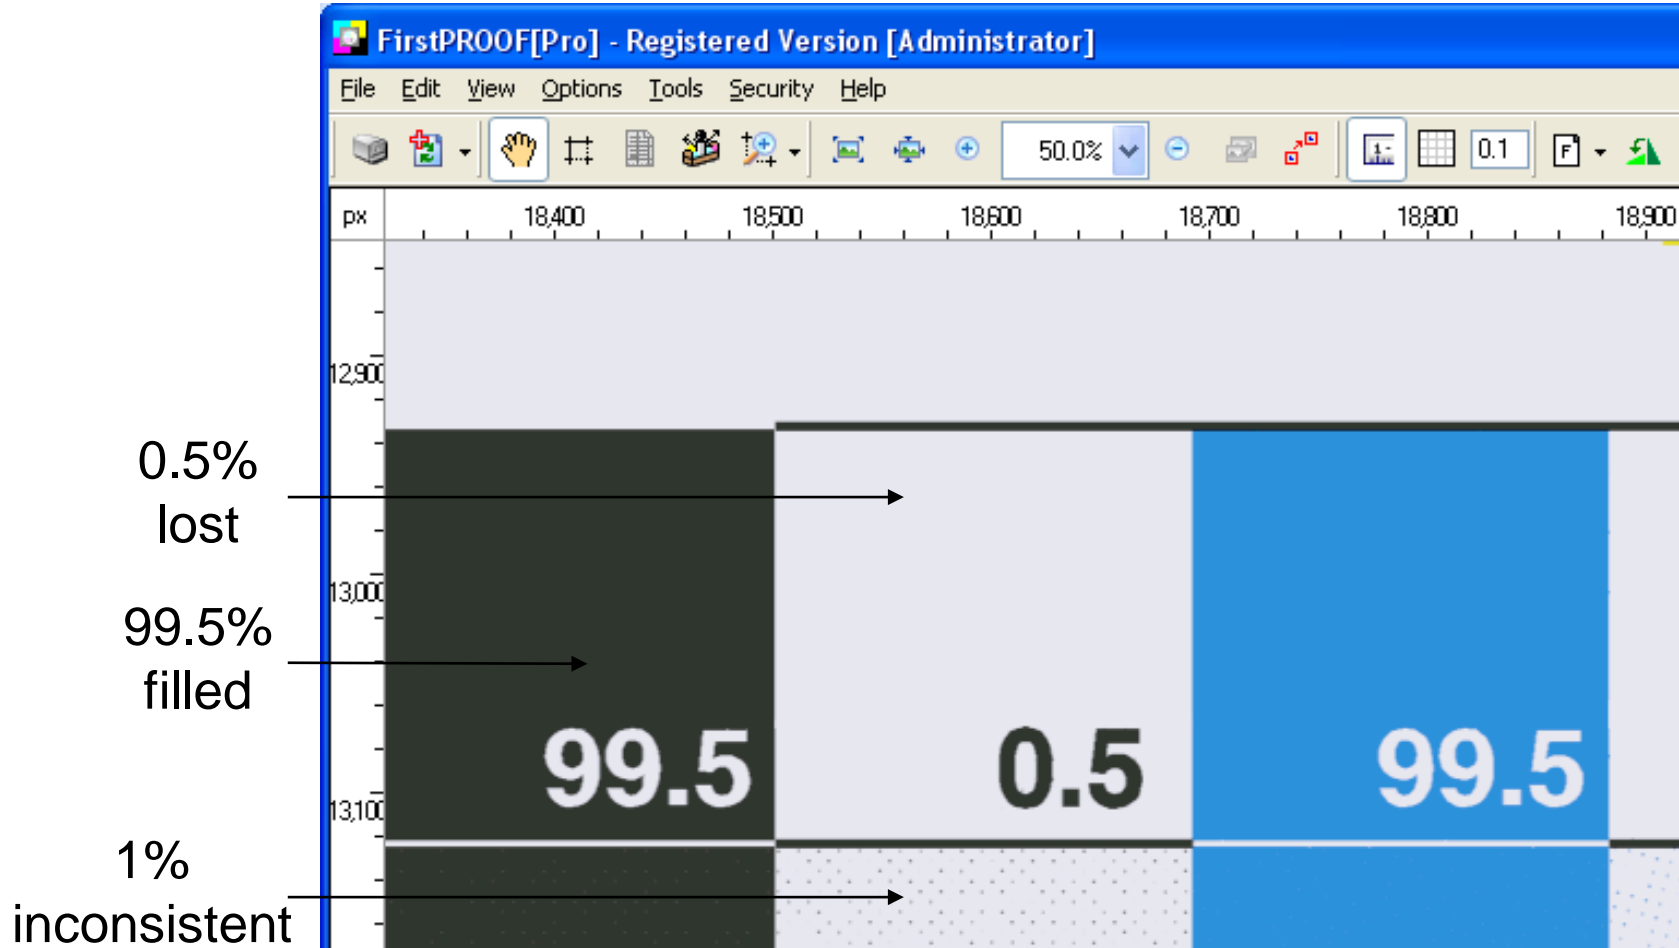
FirstPROOF[Pro] - Registered Version [Administrator]

File Edit View Options Tools Security Help

50.0%

0.1

px 18,400 18,500 18,600 18,700 18,800 18,900

12,900

13,000

13,100

0.5% lost

99.5% filled

1% inconsistent

99.5

0.5

99.5